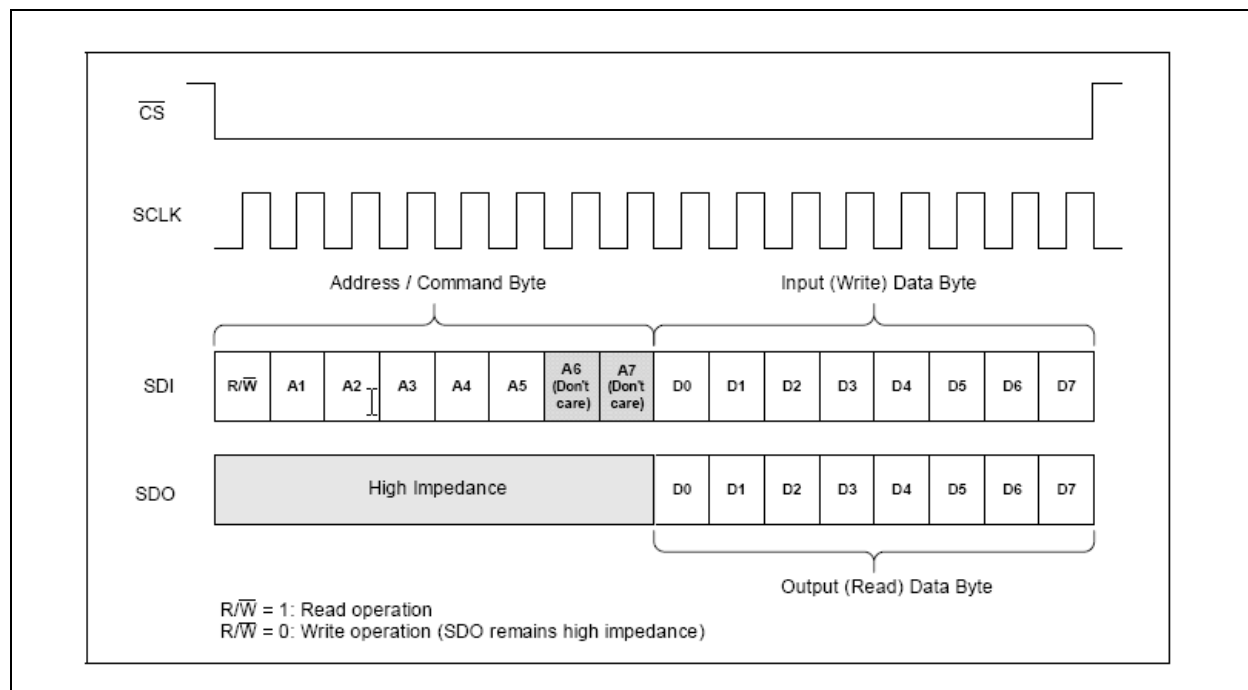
$\overline{CS}$

SCLK

Address / Command Byte

Input (Write) Data Byte

SDI

| R/$\overline{W}$ | A1 | A2 | A3 | A4 | A5 | A6 (Don't care) | A7 (Don't care) | D0 | D1 | D2 | D3 | D4 | D5 | D6 | D7 |
|---|---|---|---|---|---|---|---|---|---|---|---|---|---|---|---|

SDO

| High Impedance | D0 | D1 | D2 | D3 | D4 | D5 | D6 | D7 |
|---|---|---|---|---|---|---|---|---|

Output (Read) Data Byte

R/$\overline{W}$ = 1: Read operation
R/$\overline{W}$ = 0: Write operation (SDO remains high impedance)